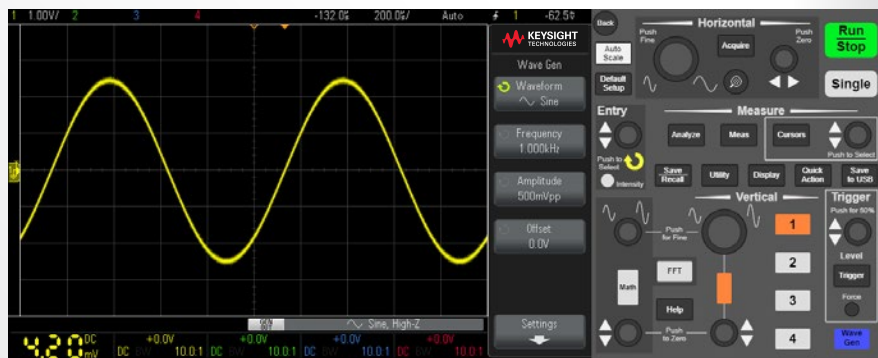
1 1.00V/ 2 3 4 -132.0$ 200.0$/ Auto 1 -62.5$

KEYSIGHT TECHNOLOGIES

Wave Gen

Waveform
Sine

Frequency
1.000kHz

Amplitude
500mVpp

Offset
0.0V

Settings

Sine, High-Z

4.20 DC mV

+0.0V DC 10.0:1 +0.0V DC 10.0:1 +0.0V DC 10.0:1 +0.0V DC 10.0:1

Back

Horizontal

Auto Scale

Push Fine

Acquire

Push Zero

Run Stop

Default Setup

Single

Entry

Measure

Analyze

Meas

Cursors

Push to Select

Push to Select

Intensity

Save Recall

Utility

Display

Quick Action

Save to USB

Vertical

Trigger

Push for 50%

Push for Fine

1

2

Level

FFT

Trigger

Math

3

Force

Help

Push to Zero

4

Wave Gen